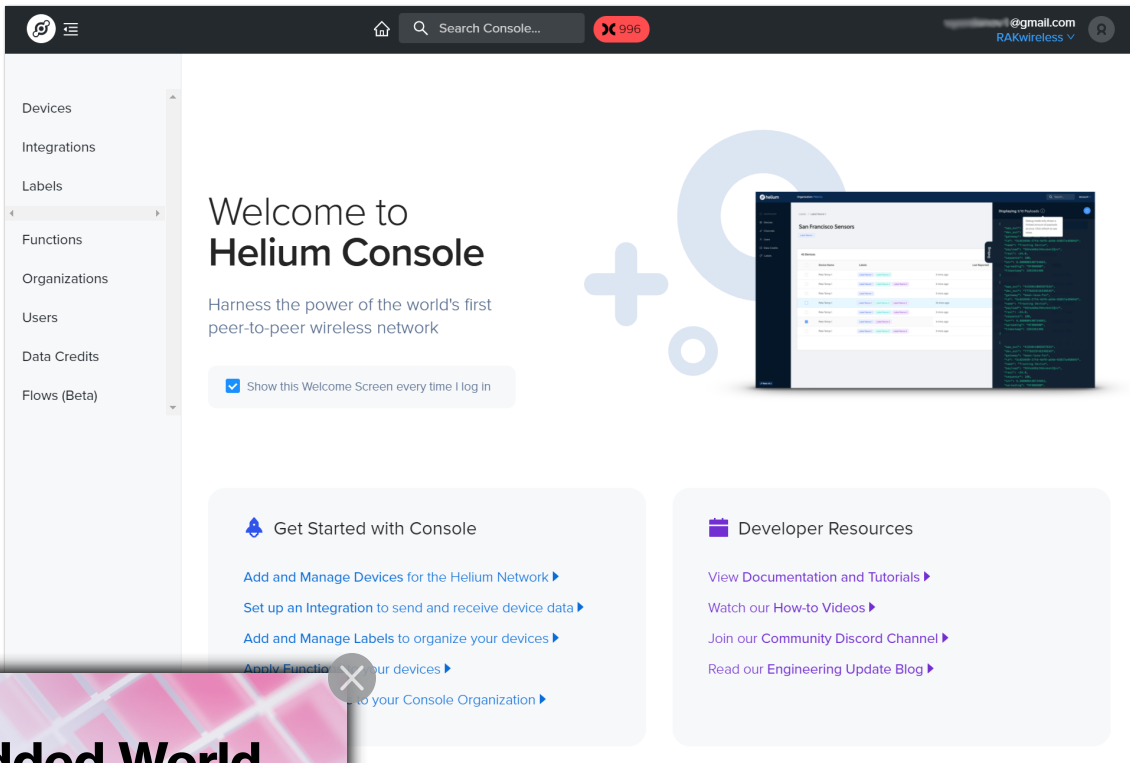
Search Console...

996

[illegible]@gmail.com
RAKwireless

Devices
Integrations
Labels
Functions
Organizations
Users
Data Credits
Flows (Beta)

Welcome to
Helium Console

Harness the power of the world's first peer-to-peer wireless network

Show this Welcome Screen every time I log in

San Francisco Sensors

Get Started with Console

Add and Manage Devices for the Helium Network ▸
Set up an Integration to send and receive device data ▸
Add and Manage Labels to organize your devices ▸
Apply Functio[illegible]our devices ▸
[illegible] to your Console Organization ▸

Developer Resources

View Documentation and Tutorials ▸
Watch our How-to Videos ▸
Join our Community Discord Channel ▸
Read our Engineering Update Blog ▸

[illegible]dded World